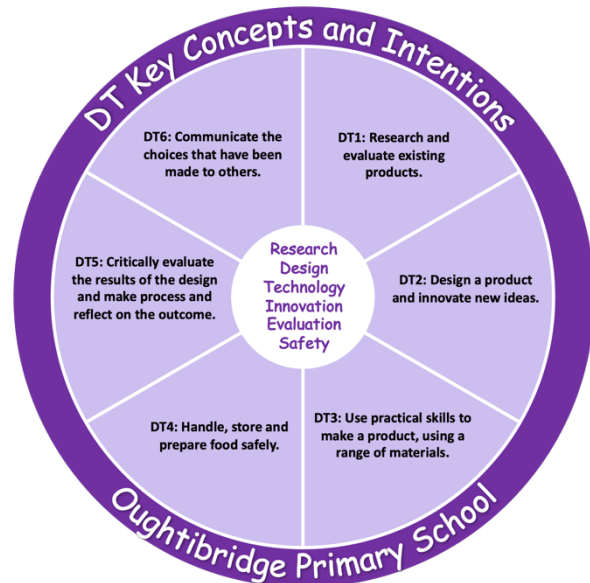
DT Key Concepts and Intentions

DT1: Research and evaluate existing products.

DT2: Design a product and innovate new ideas.

DT3: Use practical skills to make a product, using a range of materials.

DT4: Handle, store and prepare food safely.

DT5: Critically evaluate the results of the design and make process and reflect on the outcome.

DT6: Communicate the choices that have been made to others.

Research
Design
Technology
Innovation
Evaluation
Safety

Oughtibridge Primary School